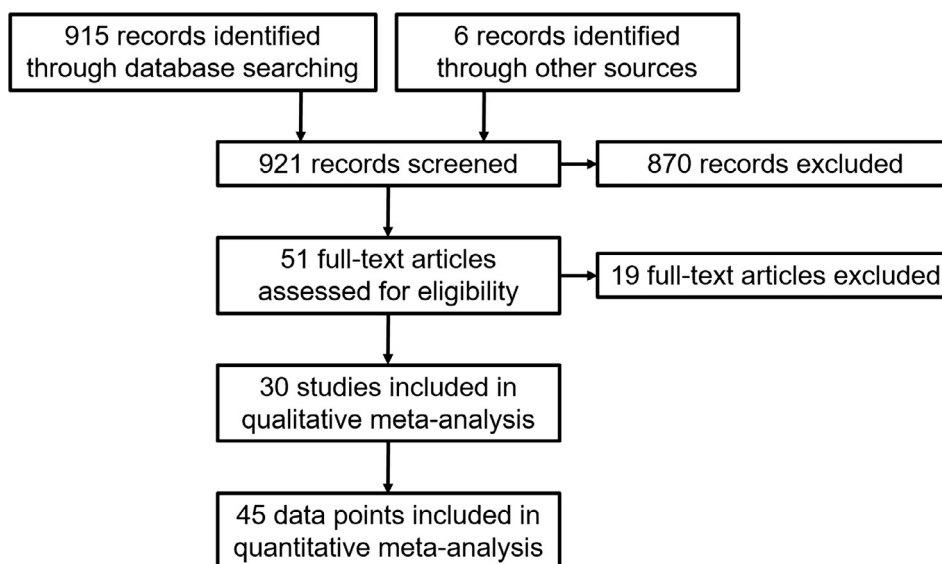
915 records identified through database searching

6 records identified through other sources

921 records screened

870 records excluded

51 full-text articles assessed for eligibility

19 full-text articles excluded

30 studies included in qualitative meta-analysis

45 data points included in quantitative meta-analysis